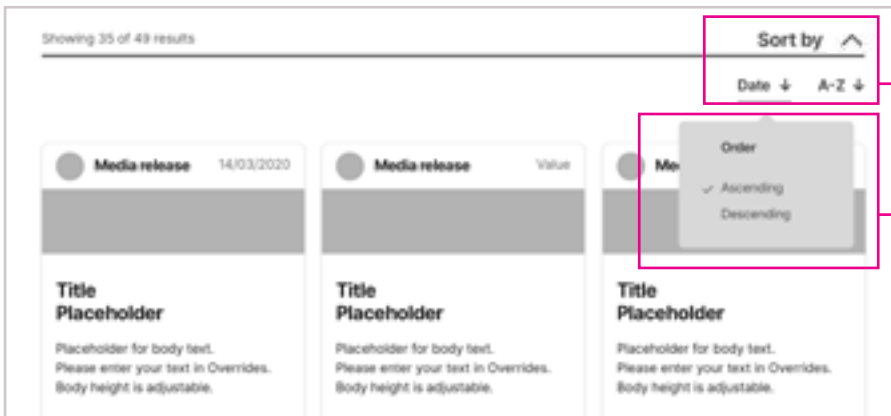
Showing 35 of 49 results

Sort by

Date ↓ A-Z ↓

Order

✓ Ascending

Descending

Media release 14/03/2020

Title Placeholder

Placeholder for body text. Please enter your text in Overrides. Body height is adjustable.

Media release Value

Title Placeholder

Placeholder for body text. Please enter your text in Overrides. Body height is adjustable.

Me

Title Placeholder

Placeholder for body text. Please enter your text in Overrides. Body height is adjustable.